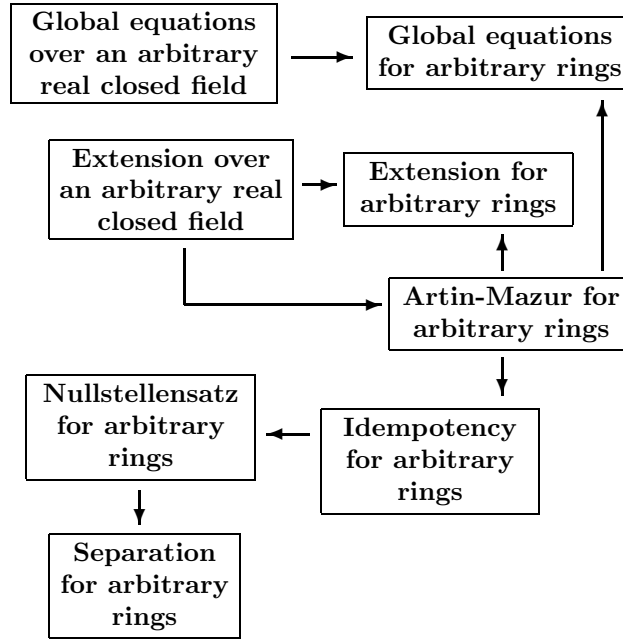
Global equations over an arbitrary real closed field

Global equations for arbitrary rings

Extension over an arbitrary real closed field

Extension for arbitrary rings

Artin-Mazur for arbitrary rings

Nullstellensatz for arbitrary rings

Idempotency for arbitrary rings

Separation for arbitrary rings